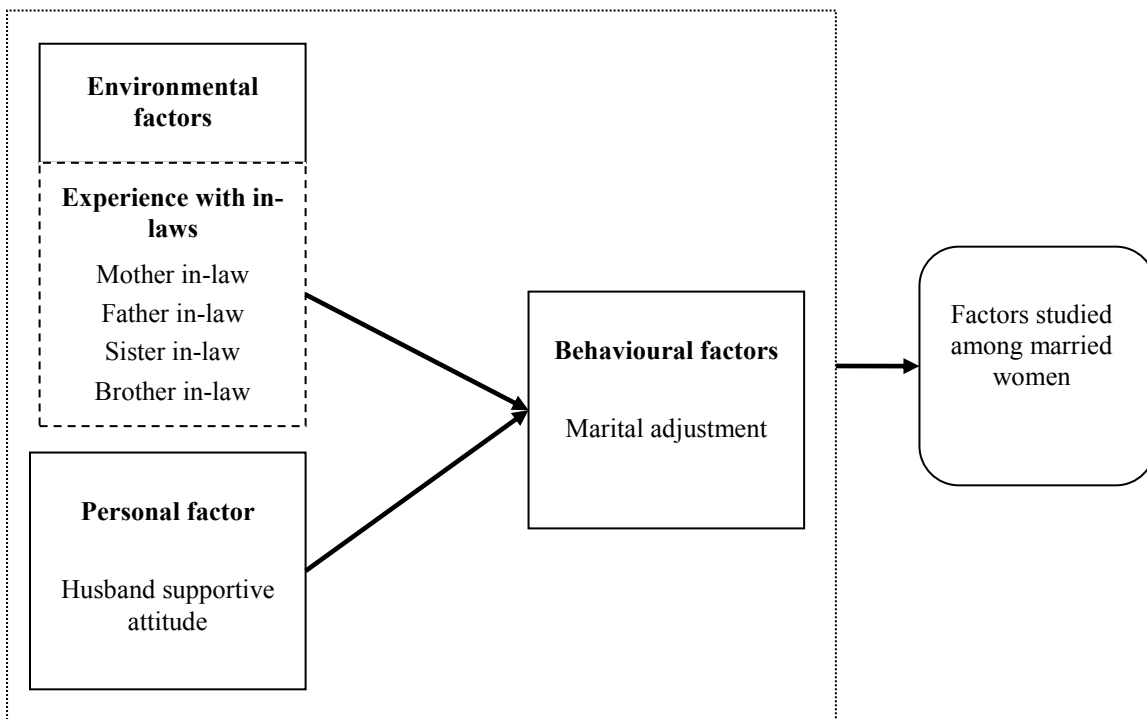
Environmental factors

Experience with in-laws

Mother in-law

Father in-law

Sister in-law

Brother in-law

Personal factor

Husband supportive attitude

Behavioural factors

Marital adjustment

Factors studied among married women